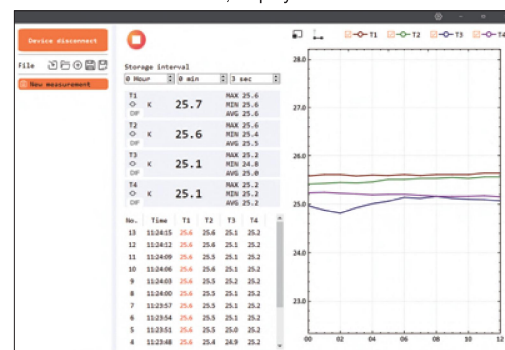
Device disconnect

File

New measurement

Storage interval

0 Hour | 0 min | 3 sec

T1
K 25.7
DIF
MAX 25.6
MIN 25.6
AVG 25.6

T2
K 25.6
DIF
MAX 25.6
MIN 25.4
AVG 25.5

T3
K 25.1
DIF
MAX 25.2
MIN 24.8
AVG 25.0

T4
K 25.1
DIF
MAX 25.2
MIN 25.2
AVG 25.2

| No. | Time | T1 | T2 | T3 | T4 |
|---|---|---|---|---|---|
| 13 | 11:24:15 | 25.6 | 25.6 | 25.1 | 25.2 |
| 12 | 11:24:12 | 25.6 | 25.6 | 25.1 | 25.2 |
| 11 | 11:24:09 | 25.6 | 25.5 | 25.1 | 25.2 |
| 10 | 11:24:06 | 25.6 | 25.6 | 25.1 | 25.2 |
| 9 | 11:24:03 | 25.6 | 25.5 | 25.2 | 25.2 |
| 8 | 11:24:00 | 25.6 | 25.5 | 25.1 | 25.2 |
| 7 | 11:23:57 | 25.6 | 25.5 | 25.2 | 25.2 |
| 6 | 11:23:54 | 25.6 | 25.5 | 25.1 | 25.2 |
| 5 | 11:23:51 | 25.6 | 25.5 | 25.0 | 25.2 |
| 4 | 11:23:48 | 25.6 | 25.4 | 24.9 | 25.2 |

T1 T2 T3 T4

28.0
27.0
26.0
25.0
24.0
23.0
22.0

00 02 04 06 08 10 12